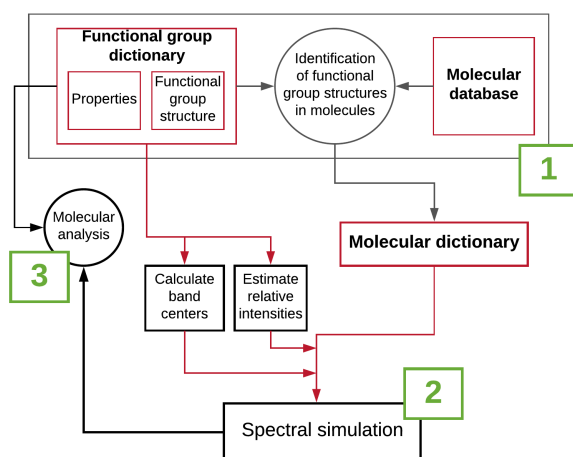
Functional group dictionary

Properties

Functional group structure

Identification of functional group structures in molecules

Molecular database

1

Molecular analysis

3

Molecular dictionary

Calculate band centers

Estimate relative intensities

2

Spectral simulation